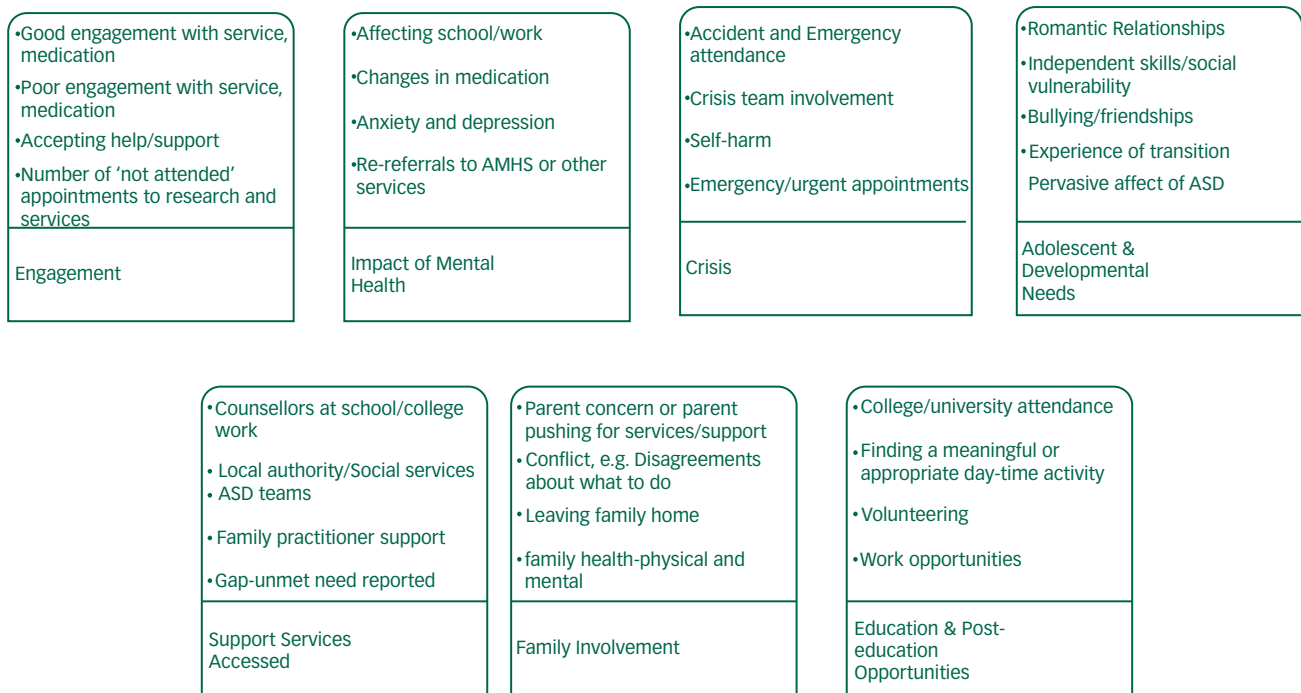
•Good engagement with service, medication
•Poor engagement with service, medication
•Accepting help/support
•Number of 'not attended' appointments to research and services

Engagement

•Affecting school/work
•Changes in medication
•Anxiety and depression
•Re-referrals to AMHS or other services

Impact of Mental Health

•Accident and Emergency attendance
•Crisis team involvement
•Self-harm
•Emergency/urgent appointments

Crisis

•Romantic Relationships
•Independent skills/social vulnerability
•Bullying/friendships
•Experience of transition
Pervasive affect of ASD

Adolescent & Developmental Needs

•Counsellors at school/college work
• Local authority/Social services
• ASD teams
•Family practitioner support
•Gap-unmet need reported

Support Services Accessed

•Parent concern or parent pushing for services/support
•Conflict, e.g. Disagreements about what to do
•Leaving family home
•family health-physical and mental

Family Involvement

•College/university attendance
•Finding a meaningful or appropriate day-time activity
•Volunteering
•Work opportunities

Education & Post-education Opportunities